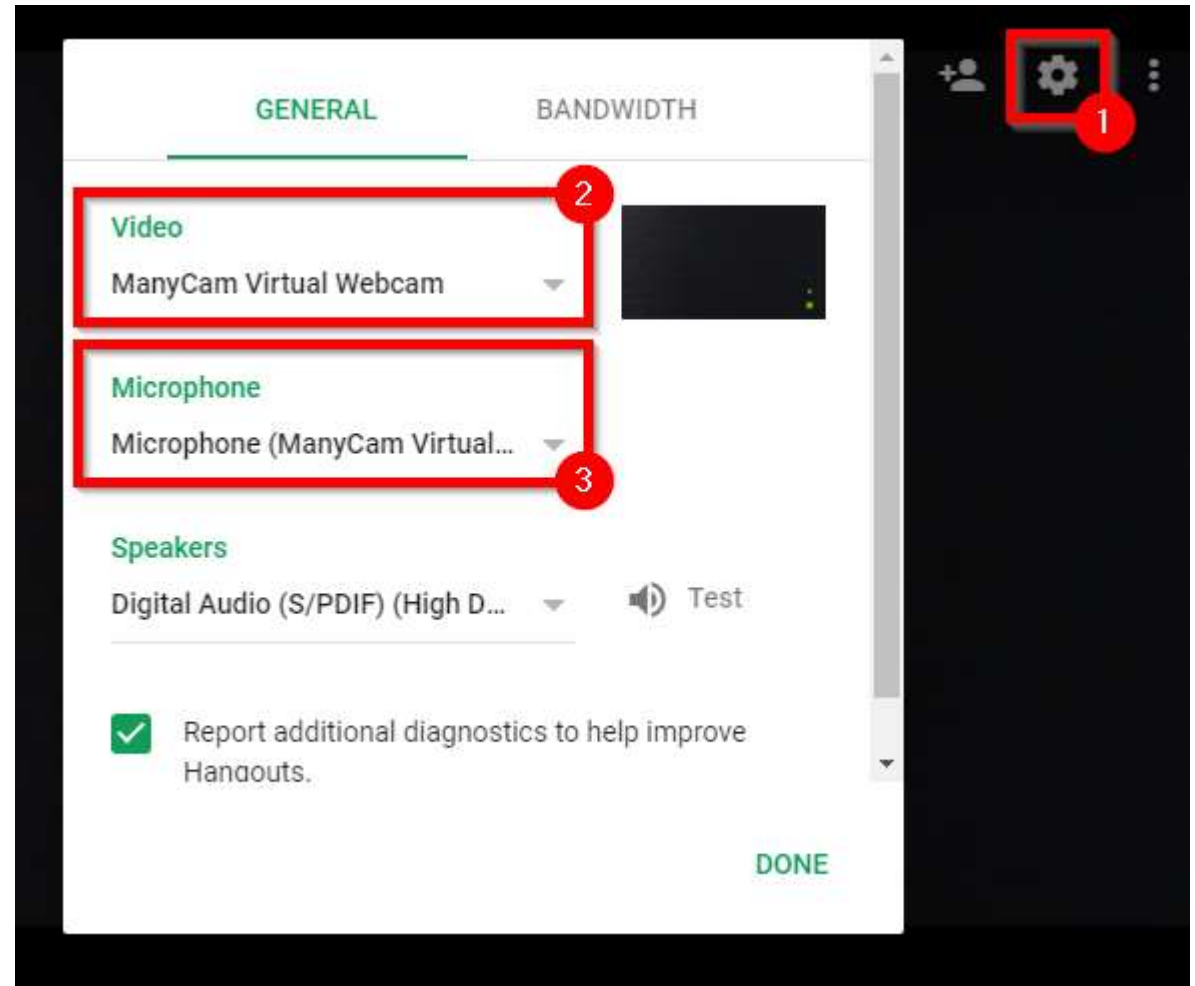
GENERAL BANDWIDTH

1

2

Video
ManyCam Virtual Webcam

Microphone
Microphone (ManyCam Virtual...

3

Speakers
Digital Audio (S/PDIF) (High D...

Test

Report additional diagnostics to help improve Hangouts.

DONE